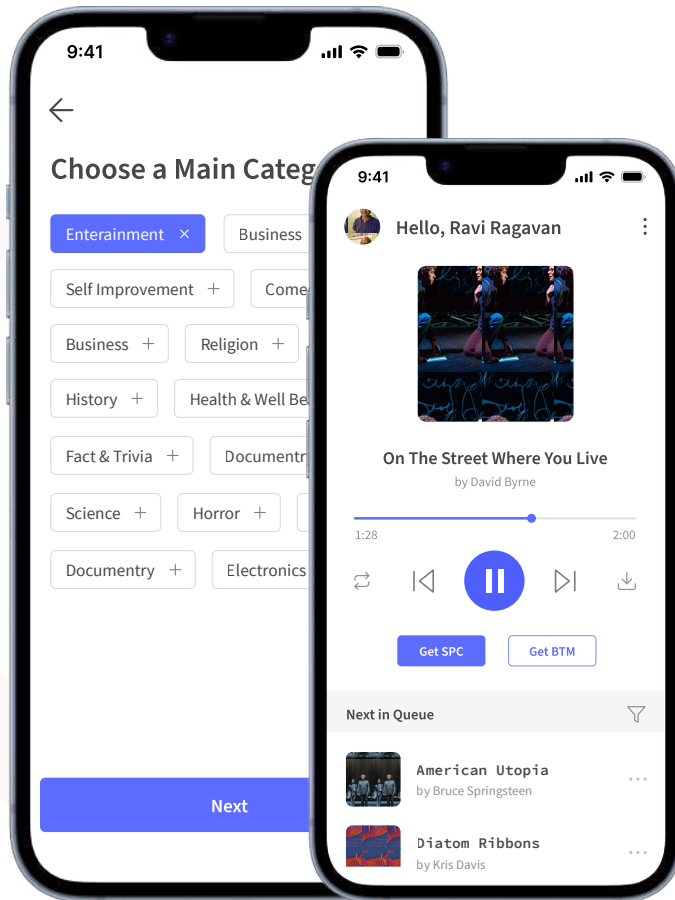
9:41

Choose a Main Categ

Enterainment ×
Business
Self Improvement +
Come
Business +
Religion +
History +
Health & Well Be
Fact & Trivia +
Documentr
Science +
Horror +
Documentry +
Electronics

Next

9:41

Hello, Ravi Ragavan

On The Street Where You Live
by David Byrne

1:28
2:00

Get SPC
Get BTM

Next in Queue

American Utopia
by Bruce Springsteen

Diatom Ribbons
by Kris Davis